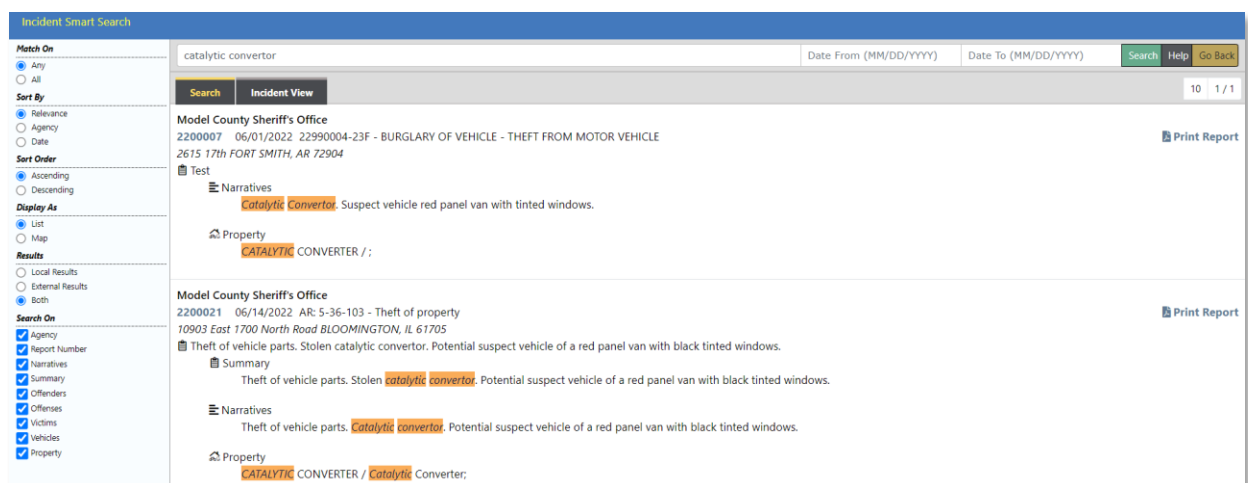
Incident Smart Search

Match On
Any
All
Sort By
Relevance
Agency
Date
Sort Order
Ascending
Descending
Display As
List
Map
Results
Local Results
External Results
Both
Search On
Agency
Report Number
Narratives
Summary
Offenders
Offenses
Victims
Vehicles
Property

catalytic convertor
Date From (MM/DD/YYYY)
Date To (MM/DD/YYYY)
Search
Help
Go Back

Search
Incident View

10 1 / 1

Model County Sheriff's Office
2200007 06/01/2022 22990004-23F - BURGLARY OF VEHICLE - THEFT FROM MOTOR VEHICLE
2615 17th FORT SMITH, AR 72904
Print Report
Test
Narratives
Catalytic Convertor. Suspect vehicle red panel van with tinted windows.
Property
CATALYTIC CONVERTER / ;

Model County Sheriff's Office
2200021 06/14/2022 AR: 5-36-103 - Theft of property
10903 East 1700 North Road BLOOMINGTON, IL 61705
Print Report
Theft of vehicle parts. Stolen catalytic convertor. Potential suspect vehicle of a red panel van with black tinted windows.
Summary
Theft of vehicle parts. Stolen catalytic convertor. Potential suspect vehicle of a red panel van with black tinted windows.
Narratives
Theft of vehicle parts. Catalytic convertor. Potential suspect vehicle of a red panel van with black tinted windows.
Property
CATALYTIC CONVERTER / Catalytic Converter;